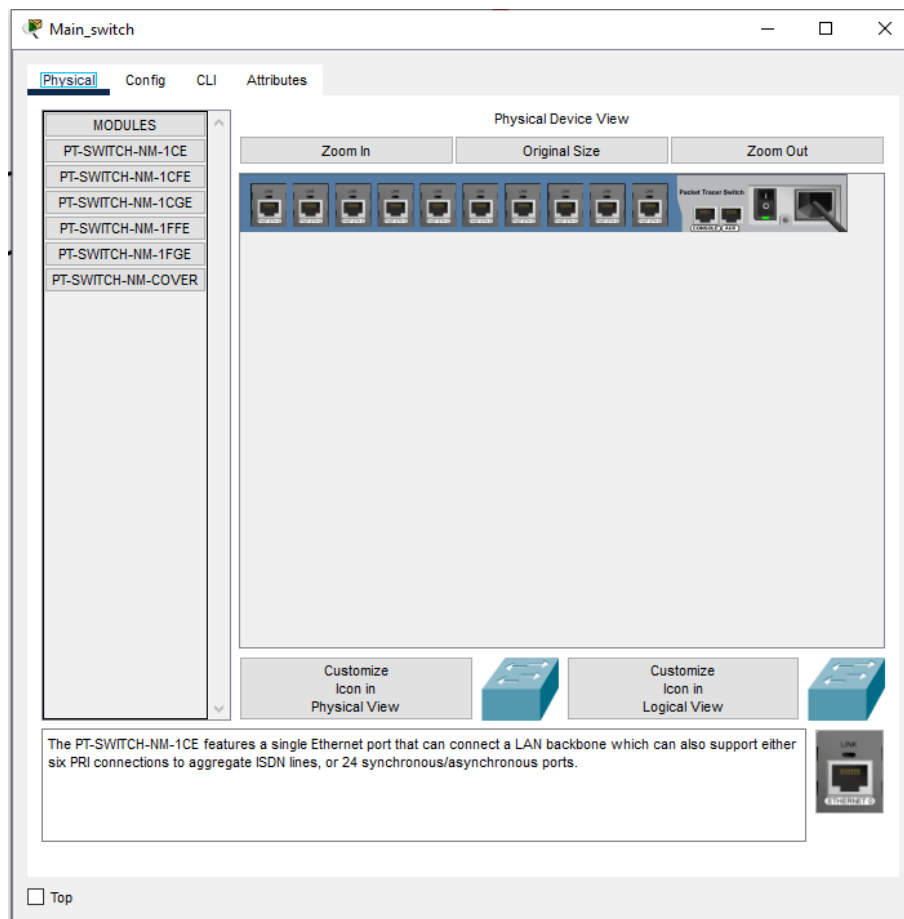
Main_switch

Physical Config CLI Attributes

MODULES
PT-SWITCH-NM-1CE
PT-SWITCH-NM-1CFE
PT-SWITCH-NM-1CGE
PT-SWITCH-NM-1FFE
PT-SWITCH-NM-1FGE
PT-SWITCH-NM-COVER

Physical Device View

Zoom In
Original Size
Zoom Out

Packet Tracer Switch
CONSOLE AUX

Customize Icon in Physical View

Customize Icon in Logical View

The PT-SWITCH-NM-1CE features a single Ethernet port that can connect a LAN backbone which can also support either six PRI connections to aggregate ISDN lines, or 24 synchronous/asynchronous ports.

LINK
ETHERNET 0

Top